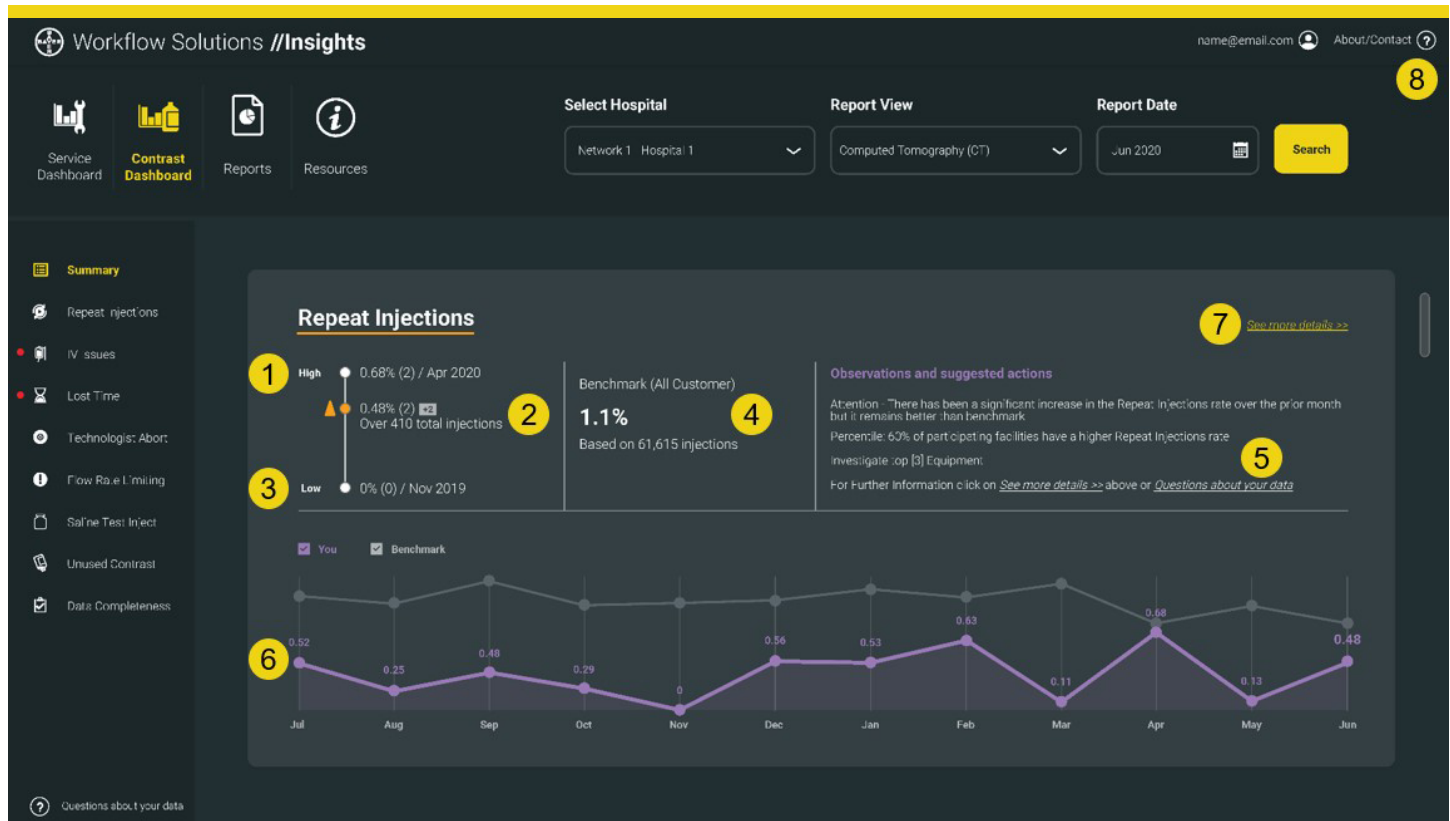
Workflow Solutions //Insights

name@email.com About/Contact

8

Service Dashboard

Contrast Dashboard

Reports

Resources

Select Hospital
Network 1 Hospital 1

Report View
Computed Tomography (CT)

Report Date
Jun 2020

Search

Summary
Repeat Injections
IV Issues
Lost Time
Technologist Abort
Flow Rate Limiting
Saline Test Inject
Unused Contrast
Data Completeness

Questions about your data

Repeat Injections

7 See more details >>

1 High 0.68% (2) / Apr 2020

0.48% (2) +2
Over 410 total injections 2

3 Low 0% (0) / Nov 2019

Benchmark (All Customer)
1.1% 4
Based on 61,615 injections

Observations and suggested actions

Attention - There has been a significant increase in the Repeat Injections rate over the prior month but it remains better than benchmark

Percentile: 60% of participating facilities have a higher Repeat Injections rate

Investigate top [3] Equipment 5

For Further Information click on See more details >> above or Questions about your data

You Benchmark

6

0.52, 0.25, 0.48, 0.29, 0, 0.56, 0.53, 0.63, 0.11, 0.68, 0.13, 0.48

Jul Aug Sep Oct Nov Dec Jan Feb Mar Apr May Jun